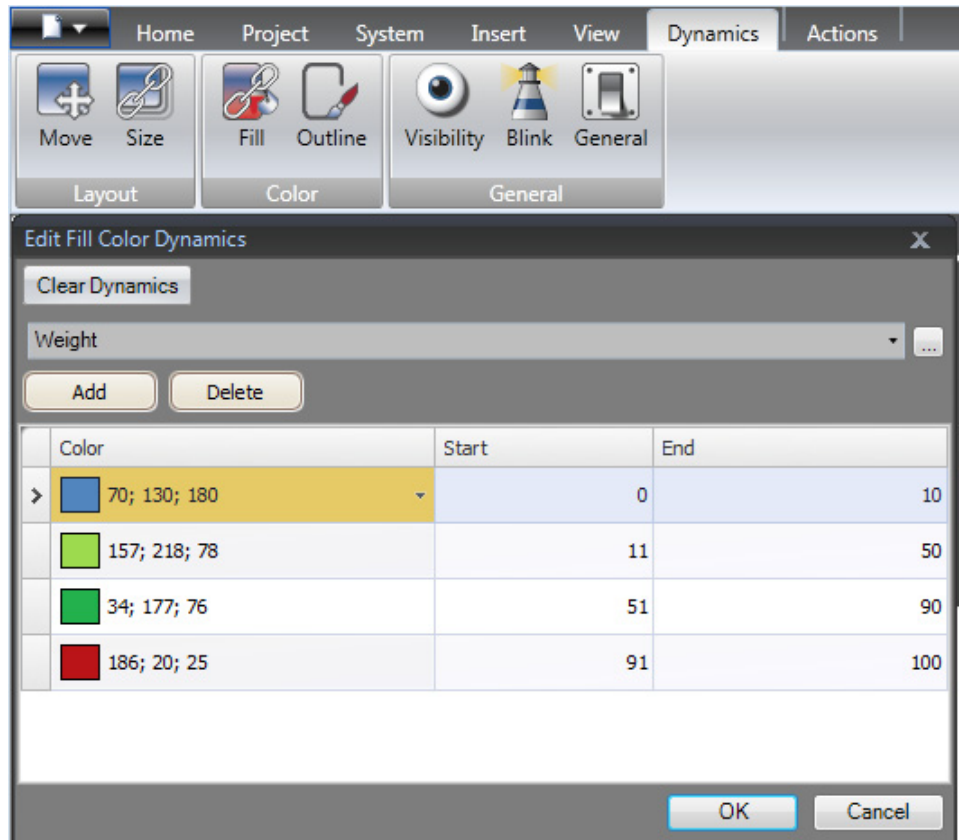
Home Project System Insert View Dynamics Actions

Move Size
Layout

Fill Outline
Color

Visibility Blink General
General

Edit Fill Color Dynamics

Clear Dynamics

Weight

Add Delete

| | Color | Start | End |
|---|---|---|---|
| > | 70; 130; 180 | 0 | 10 |
| | 157; 218; 78 | 11 | 50 |
| | 34; 177; 76 | 51 | 90 |
| | 186; 20; 25 | 91 | 100 |

OK Cancel